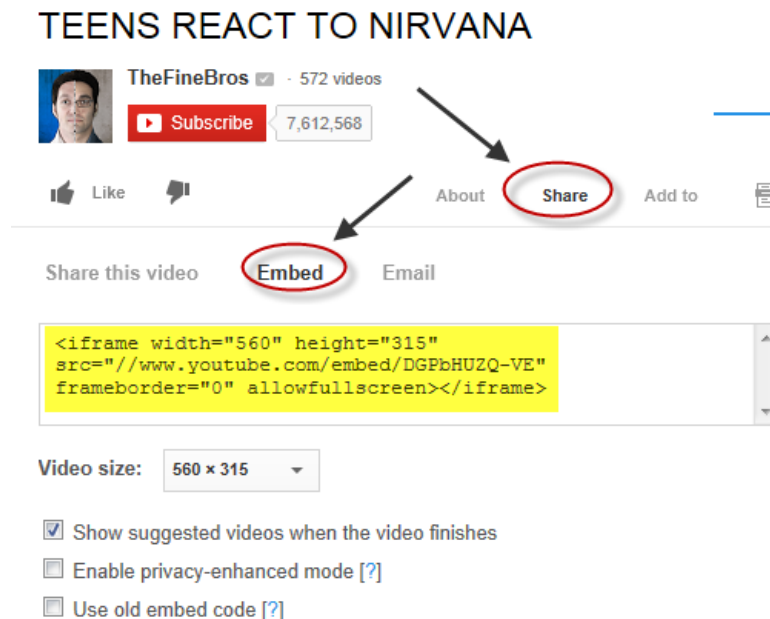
TEENS REACT TO NIRVANA

TheFineBros · 572 videos

Subscribe 7,612,568

Like

About Share Add to

Share this video Embed Email

<iframe width="560" height="315" src="//www.youtube.com/embed/DGPbHUZQ-VE" frameborder="0" allowfullscreen></iframe>

Video size: 560 × 315

Show suggested videos when the video finishes

Enable privacy-enhanced mode [?]

Use old embed code [?]